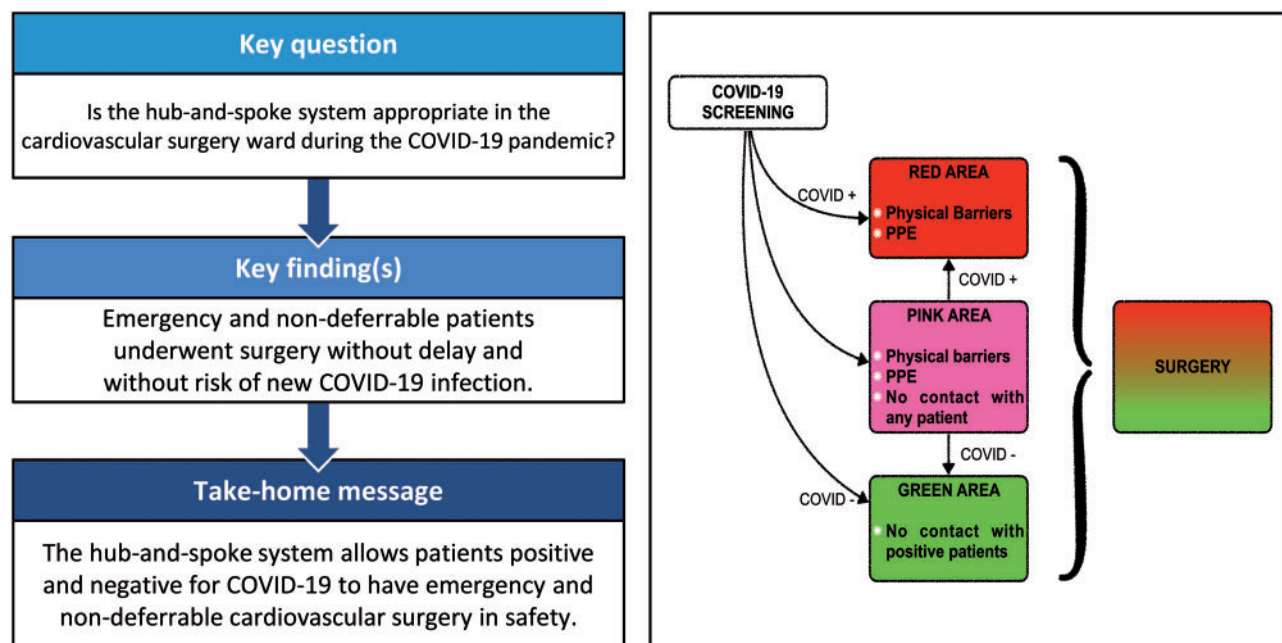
Key question

Is the hub-and-spoke system appropriate in the cardiovascular surgery ward during the COVID-19 pandemic?

Key finding(s)

Emergency and non-deferrable patients underwent surgery without delay and without risk of new COVID-19 infection.

Take-home message

The hub-and-spoke system allows patients positive and negative for COVID-19 to have emergency and non-deferrable cardiovascular surgery in safety.

COVID-19 SCREENING

COVID +

RED AREA
Physical Barriers
PPE

COVID +

PINK AREA
Physical barriers
PPE
No contact with any patient

COVID -

COVID -

GREEN AREA
No contact with positive patients

SURGERY